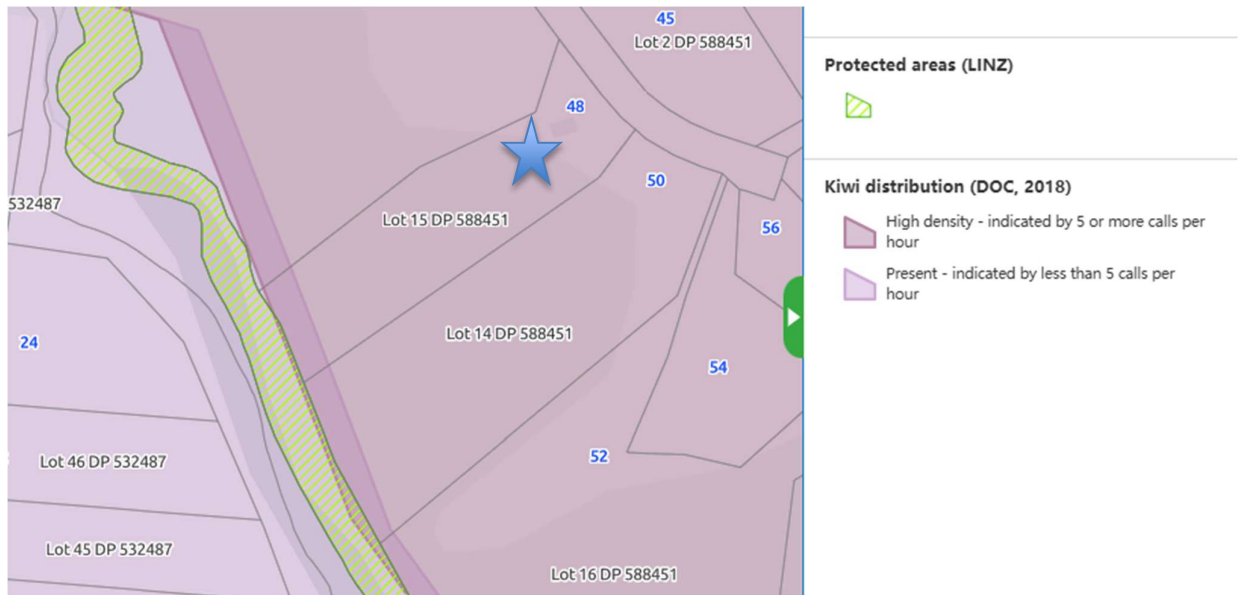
45
Lot 2 DP 588451
48
50
56
532487
Lot 15 DP 588451
24
Lot 14 DP 588451
54
52
Lot 46 DP 532487
Lot 45 DP 532487
Lot 16 DP 588451

Protected areas (LINZ)

Kiwi distribution (DOC, 2018)

High density - indicated by 5 or more calls per hour

Present - indicated by less than 5 calls per hour